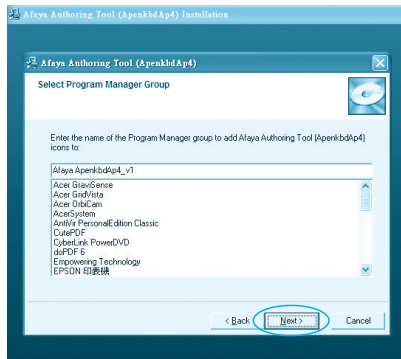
Afaya Authoring Tool (ApenkbdAp4) Installation

Afaya Authoring Tool (ApenkbdAp4)

Select Program Manager Group

Enter the name of the Program Manager group to add Afaya Authoring Tool (ApenkbdAp4) icons to:

Afaya ApenkbdAp4_v1

Acer GraviSense
Acer GridVista
Acer OrbiCam
AcerSystem
AntiVir PersonalEdition Classic
CutePDF
CyberLink PowerDVD
doPDF 6
Empowering Technology
EPSON 印表機

< Back
Next >
Cancel